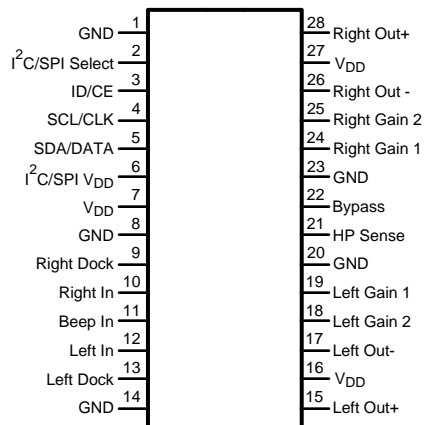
GND 1
$I^2C$/SPI Select 2
ID/CE 3
SCL/CLK 4
SDA/DATA 5
$I^2C$/SPI $V_{DD}$ 6
$V_{DD}$ 7
GND 8
Right Dock 9
Right In 10
Beep In 11
Left In 12
Left Dock 13
GND 14

28 Right Out+
27 $V_{DD}$
26 Right Out -
25 Right Gain 2
24 Right Gain 1
23 GND
22 Bypass
21 HP Sense
20 GND
19 Left Gain 1
18 Left Gain 2
17 Left Out-
16 $V_{DD}$
15 Left Out+